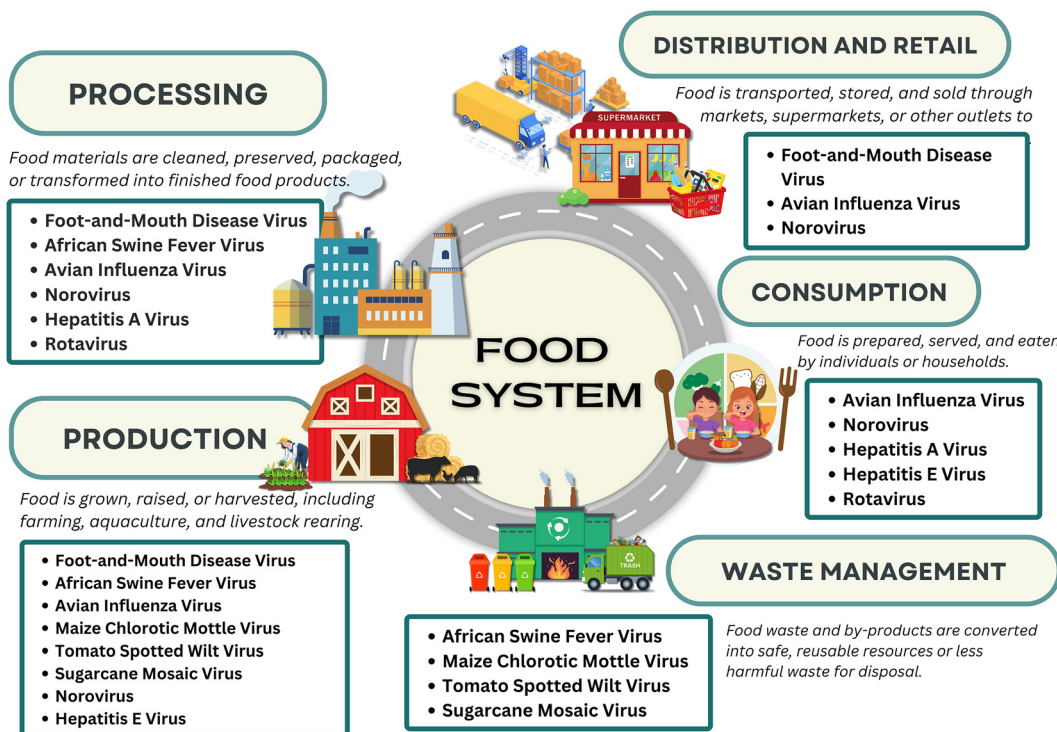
DISTRIBUTION AND RETAIL

Food is transported, stored, and sold through markets, supermarkets, or other outlets to

- Foot-and-Mouth Disease Virus
- Avian Influenza Virus
- Norovirus

PROCESSING

Food materials are cleaned, preserved, packaged, or transformed into finished food products.

- Foot-and-Mouth Disease Virus
- African Swine Fever Virus
- Avian Influenza Virus
- Norovirus
- Hepatitis A Virus
- Rotavirus

SUPERMARKET

FOOD SYSTEM

CONSUMPTION

Food is prepared, served, and eaten by individuals or households.

- Avian Influenza Virus
- Norovirus
- Hepatitis A Virus
- Hepatitis E Virus
- Rotavirus

PRODUCTION

Food is grown, raised, or harvested, including farming, aquaculture, and livestock rearing.

- Foot-and-Mouth Disease Virus
- African Swine Fever Virus
- Avian Influenza Virus
- Maize Chlorotic Mottle Virus
- Tomato Spotted Wilt Virus
- Sugarcane Mosaic Virus
- Norovirus
- Hepatitis E Virus

TRASH

WASTE MANAGEMENT

- African Swine Fever Virus
- Maize Chlorotic Mottle Virus
- Tomato Spotted Wilt Virus
- Sugarcane Mosaic Virus

Food waste and by-products are converted into safe, reusable resources or less harmful waste for disposal.